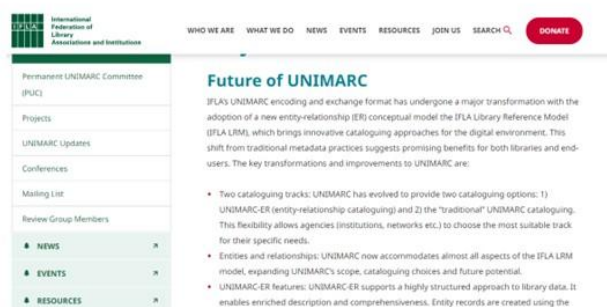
IFLA International Federation of Library Associations and Institutions

WHO WE ARE WHAT WE DO NEWS EVENTS RESOURCES JOIN US SEARCH

DONATE

Permanent UNIMARC Committee (PUC)

Projects

UNIMARC Updates

Conferences

Mailing List

Review Group Members

NEWS

EVENTS

RESOURCES

Future of UNIMARC

IFLA's UNIMARC encoding and exchange format has undergone a major transformation with the adoption of a new entity-relationship (ER) conceptual model the IFLA Library Reference Model (IFLA LRM), which brings innovative cataloguing approaches for the digital environment. This shift from traditional metadata practices suggests promising benefits for both libraries and end-users. The key transformations and improvements to UNIMARC are:

• Two cataloguing tracks: UNIMARC has evolved to provide two cataloguing options: 1) UNIMARC-ER (entity-relationship cataloguing) and 2) the "traditional" UNIMARC cataloguing. This flexibility allows agencies (institutions, networks etc.) to choose the most suitable track for their specific needs.

• Entities and relationships: UNIMARC now accommodates almost all aspects of the IFLA LRM model, expanding UNIMARC's scope, cataloguing choices and future potential.

• UNIMARC-ER features: UNIMARC-ER supports a highly structured approach to library data. It enables enriched description and comprehensiveness. Entity records are created using the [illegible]